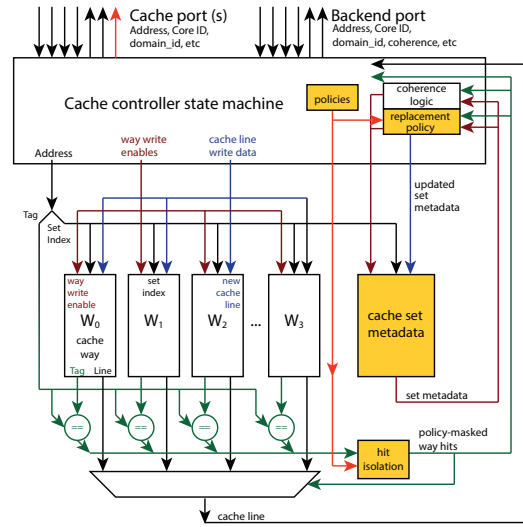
Cache port (s)
Address, Core ID, domain_id, etc

Backend port
Address, Core ID, domain_id, coherence, etc

Cache controller state machine

policies

coherence logic

replacement policy

Address

way write enables

cache line write data

updated set metadata

Tag

Set Index

way write enable

$W_0$
cache way

Tag Line

set index

$W_1$

new cache line

$W_2$

...

$W_3$

cache set metadata

set metadata

==

==

==

==

hit isolation

policy-masked way hits

cache line